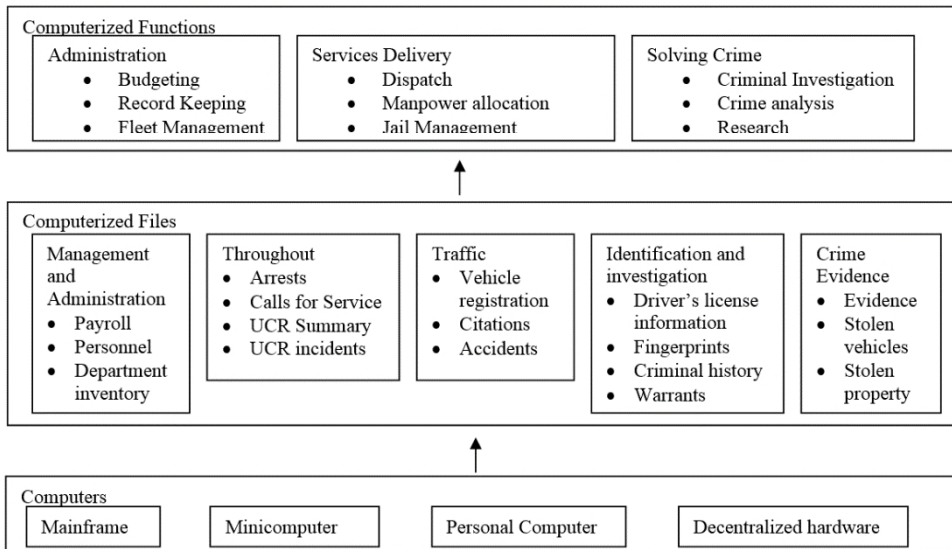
Computerized Functions

Administration
- Budgeting
- Record Keeping
- Fleet Management

Services Delivery
- Dispatch
- Manpower allocation
- Jail Management

Solving Crime
- Criminal Investigation
- Crime analysis
- Research

Computerized Files

Management and Administration
- Payroll
- Personnel
- Department inventory

Throughout
- Arrests
- Calls for Service
- UCR Summary
- UCR incidents

Traffic
- Vehicle registration
- Citations
- Accidents

Identification and investigation
- Driver's license information
- Fingerprints
- Criminal history
- Warrants

Crime Evidence
- Evidence
- Stolen vehicles
- Stolen property

Computers

Mainframe

Minicomputer

Personal Computer

Decentralized hardware